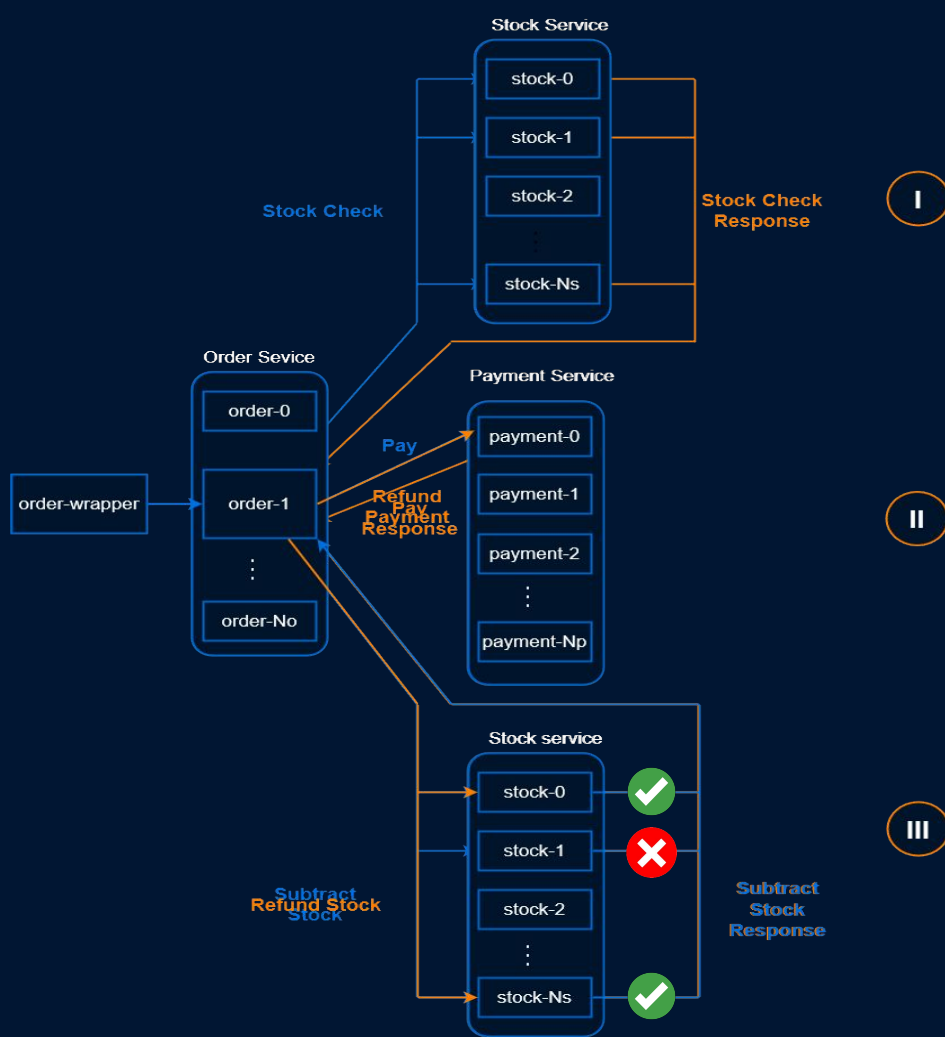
Stock Service

stock-0

stock-1

stock-2

⋮

stock-Ns

Stock Check

Stock Check Response

I

Order Sevice

order-0

order-wrapper

order-1

⋮

order-No

Payment Service

payment-0

payment-1

payment-2

⋮

payment-Np

Pay

Refund Pay

Payment Response

II

Stock service

stock-0

stock-1

stock-2

⋮

stock-Ns

Subtract Stock

Refund Stock

Subtract Stock Response

III